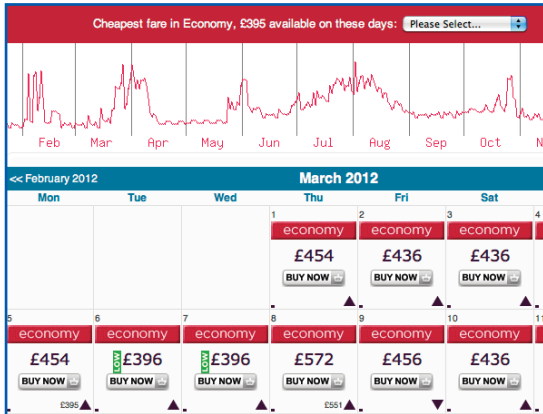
Cheapest fare in Economy, £395 available on these days: Please Select...

Feb Mar Apr May Jun Jul Aug Sep Oct N

<< February 2012 March 2012

| Mon | Tue | Wed | Thu | Fri | Sat |
|---|---|---|---|---|---|
| | | | 1 economy £454 BUY NOW | 2 economy £436 BUY NOW | 3 economy £436 BUY NOW |
| 5 economy £454 BUY NOW £395 | 6 economy LOW £396 BUY NOW | 7 economy LOW £396 BUY NOW | 8 economy £572 BUY NOW £551 | 9 economy £456 BUY NOW | 10 economy £436 BUY NOW |